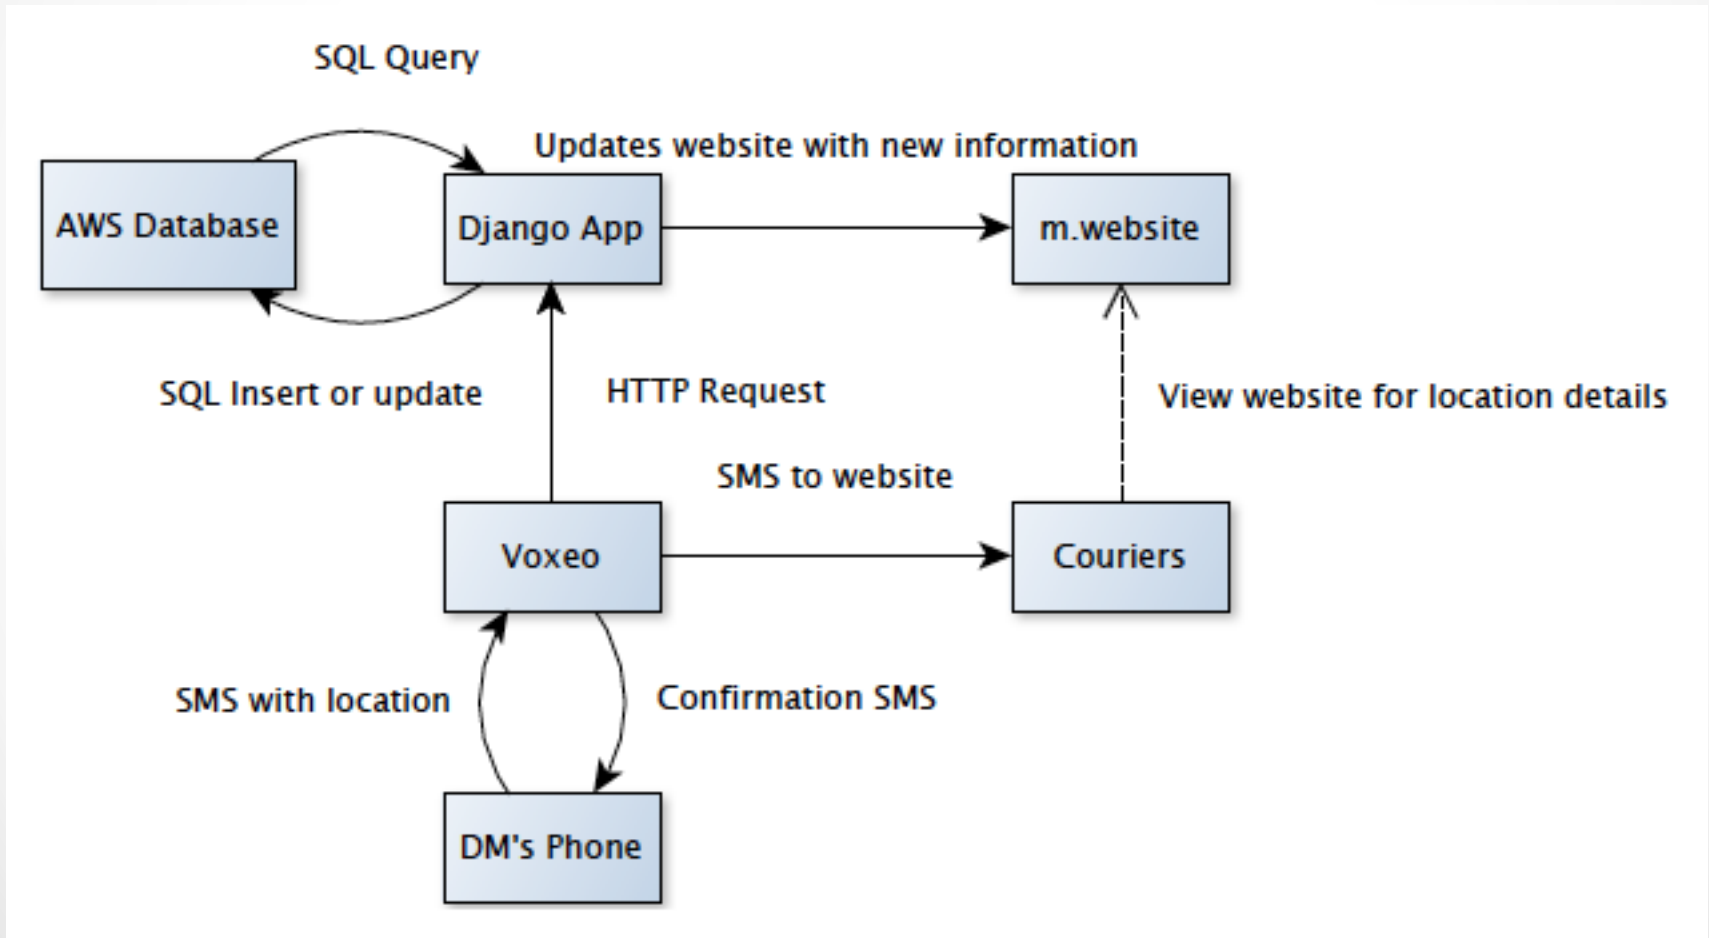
SQL Query

Updates website with new information

AWS Database

Django App

m.website

SQL Insert or update

HTTP Request

View website for location details

SMS to website

Voxeo

Couriers

SMS with location

Confirmation SMS

DM's Phone